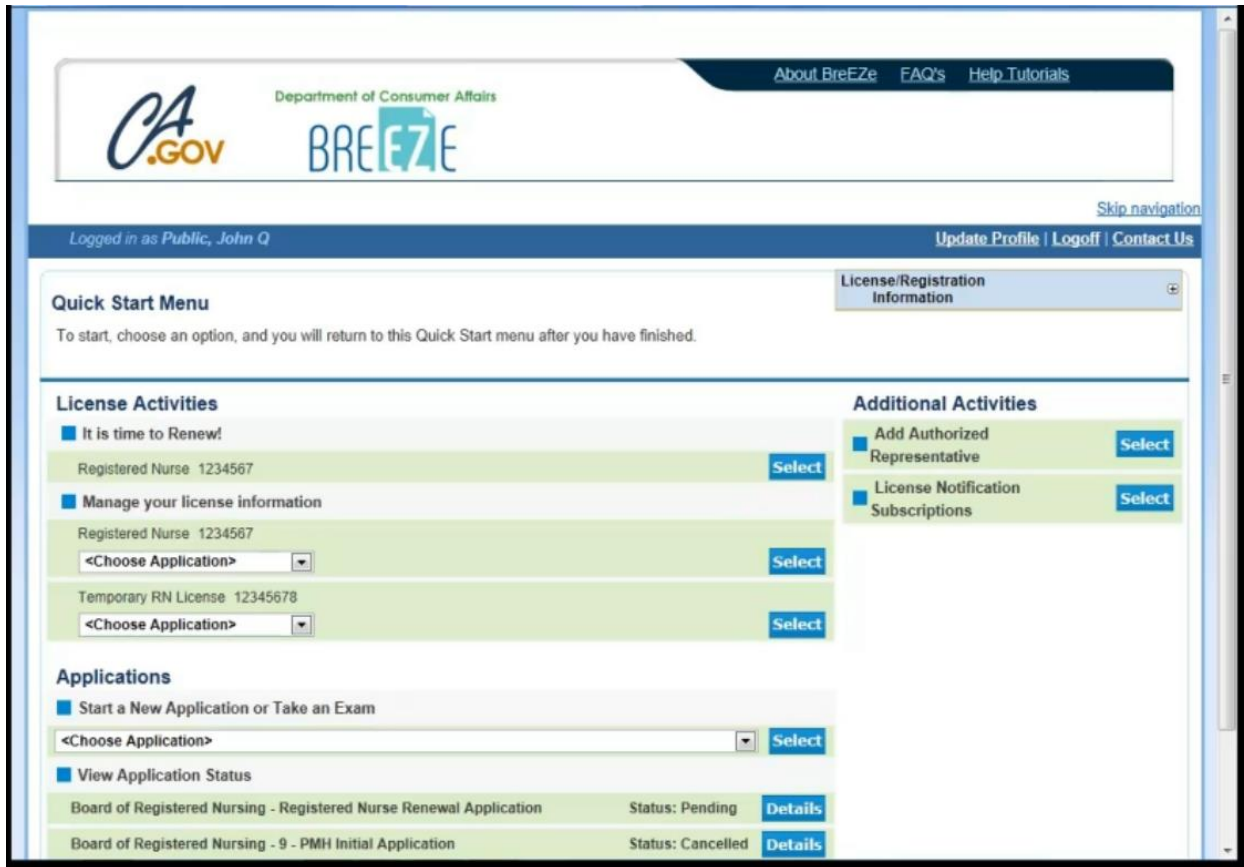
CA.GOV

Department of Consumer Affairs
BREEZE

About BreEZe FAQ's Help Tutorials

Skip navigation

Logged in as Public, John Q

Update Profile | Logoff | Contact Us

Quick Start Menu

To start, choose an option, and you will return to this Quick Start menu after you have finished.

License/Registration Information

License Activities

It is time to Renew!

Registered Nurse 1234567 Select

Manage your license information

Registered Nurse 1234567

<Choose Application> Select

Temporary RN License 12345678

<Choose Application> Select

Applications

Start a New Application or Take an Exam

<Choose Application> Select

View Application Status

Board of Registered Nursing - Registered Nurse Renewal Application Status: Pending Details

Board of Registered Nursing - 9 - PMH Initial Application Status: Cancelled Details

Additional Activities

Add Authorized Representative Select

License Notification Subscriptions Select